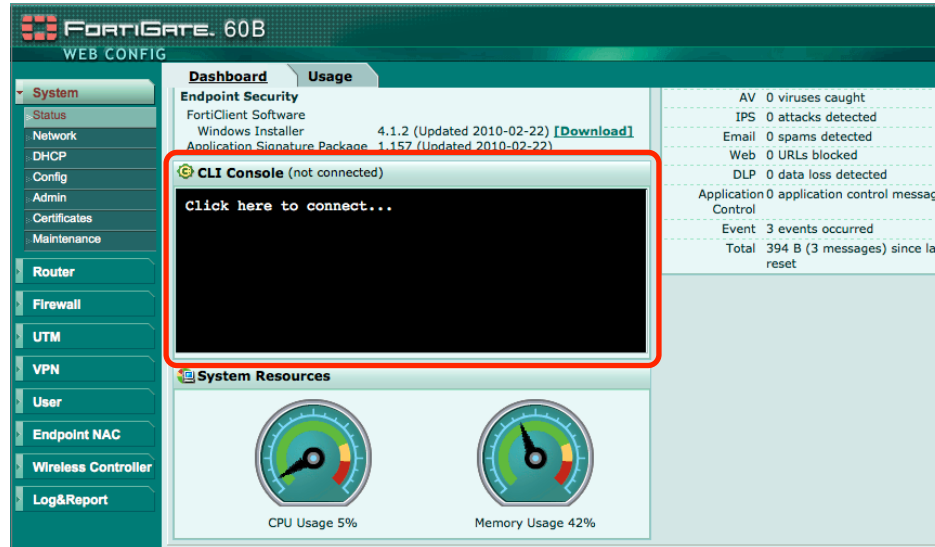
FortiGate. 60B
WEB CONFIG

System
Status
Network
DHCP
Config
Admin
Certificates
Maintenance
Router
Firewall
UTM
VPN
User
Endpoint NAC
Wireless Controller
Log&Report

Dashboard
Usage

Endpoint Security
FortiClient Software
Windows Installer 4.1.2 (Updated 2010-02-22) [Download]
Application Signature Package 1.157 (Updated 2010-02-22)

CLI Console (not connected)
Click here to connect...

System Resources
CPU Usage 5%
Memory Usage 42%

AV 0 viruses caught
IPS 0 attacks detected
Email 0 spams detected
Web 0 URLs blocked
DLP 0 data loss detected
Application Control 0 application control messag
Event 3 events occurred
Total 394 B (3 messages) since la reset